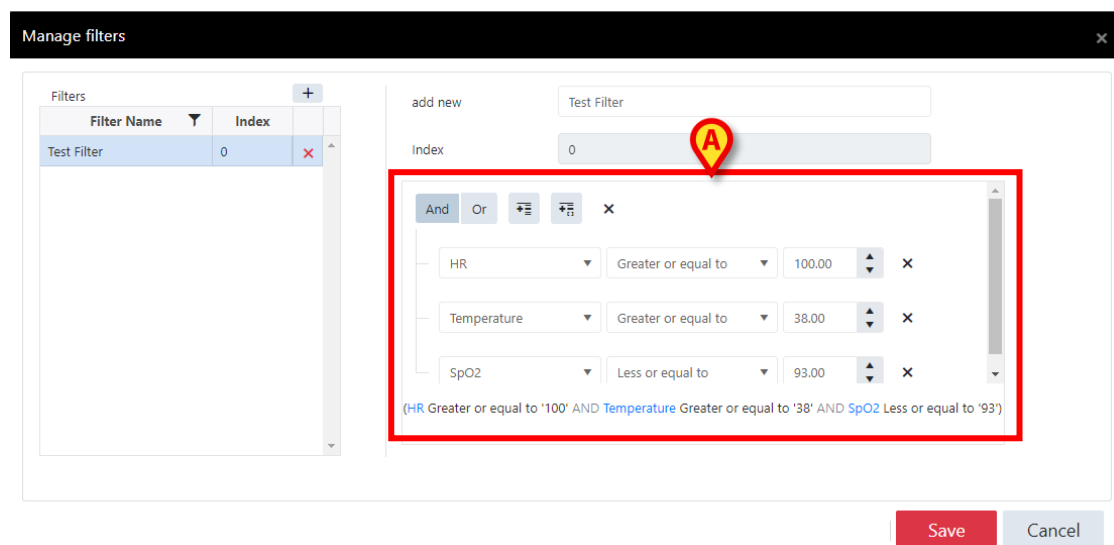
Manage filters

Filters +

| Filter Name | Index |
|---|---|
| Test Filter | 0 |

add new Test Filter

Index 0

A

And Or

HR Greater or equal to 100.00

Temperature Greater or equal to 38.00

SpO2 Less or equal to 93.00

(HR Greater or equal to '100' AND Temperature Greater or equal to '38' AND SpO2 Less or equal to '93')

Save Cancel